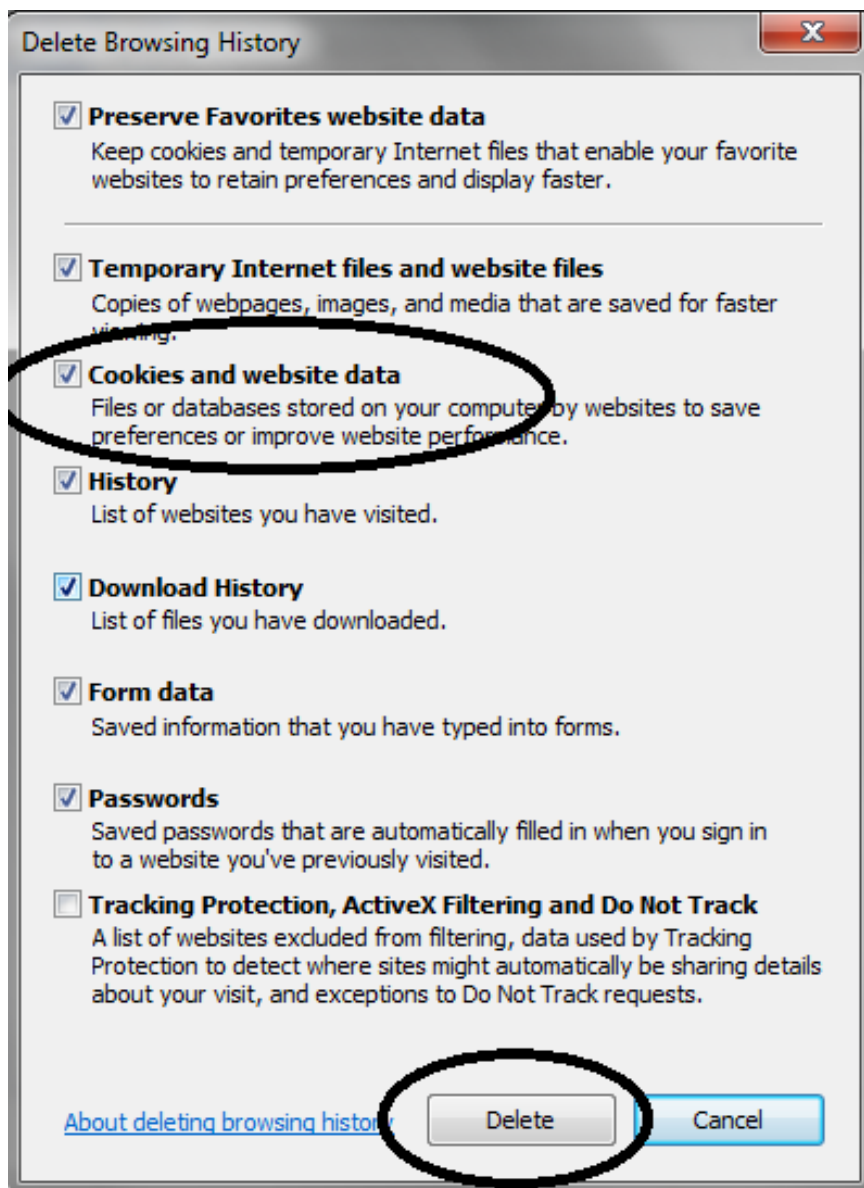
Delete Browsing History

Preserve Favorites website data
Keep cookies and temporary Internet files that enable your favorite websites to retain preferences and display faster.

Temporary Internet files and website files
Copies of webpages, images, and media that are saved for faster viewing.

Cookies and website data
Files or databases stored on your computer by websites to save preferences or improve website performance.

History
List of websites you have visited.

Download History
List of files you have downloaded.

Form data
Saved information that you have typed into forms.

Passwords
Saved passwords that are automatically filled in when you sign in to a website you've previously visited.

Tracking Protection, ActiveX Filtering and Do Not Track
A list of websites excluded from filtering, data used by Tracking Protection to detect where sites might automatically be sharing details about your visit, and exceptions to Do Not Track requests.

About deleting browsing history

Delete

Cancel